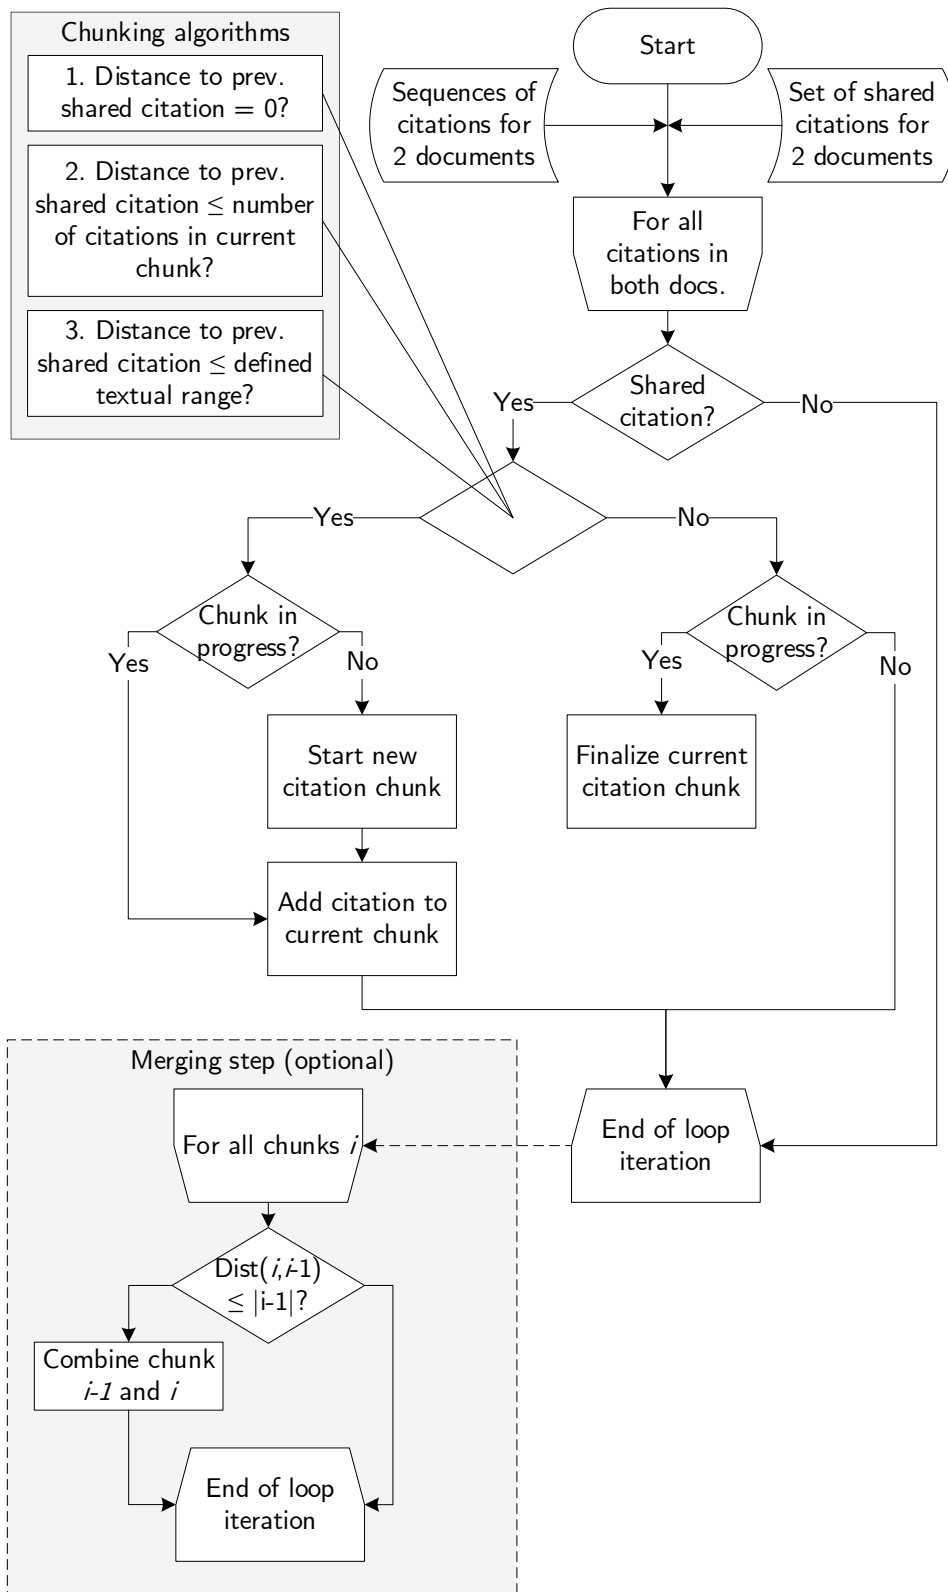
Chunking algorithms

1. Distance to prev. shared citation = 0?

2. Distance to prev. shared citation $\leq$ number of citations in current chunk?

3. Distance to prev. shared citation $\leq$ defined textual range?

Start

Sequences of citations for 2 documents

Set of shared citations for 2 documents

For all citations in both docs.

Shared citation?

Yes

No

Yes

No

Chunk in progress?

Yes

No

Chunk in progress?

Yes

No

Start new citation chunk

Finalize current citation chunk

Add citation to current chunk

Merging step (optional)

For all chunks $i$

End of loop iteration

Dist($i$,$i$-1) $\leq$ |i-1|?

Combine chunk $i$-$1$ and $i$

End of loop iteration